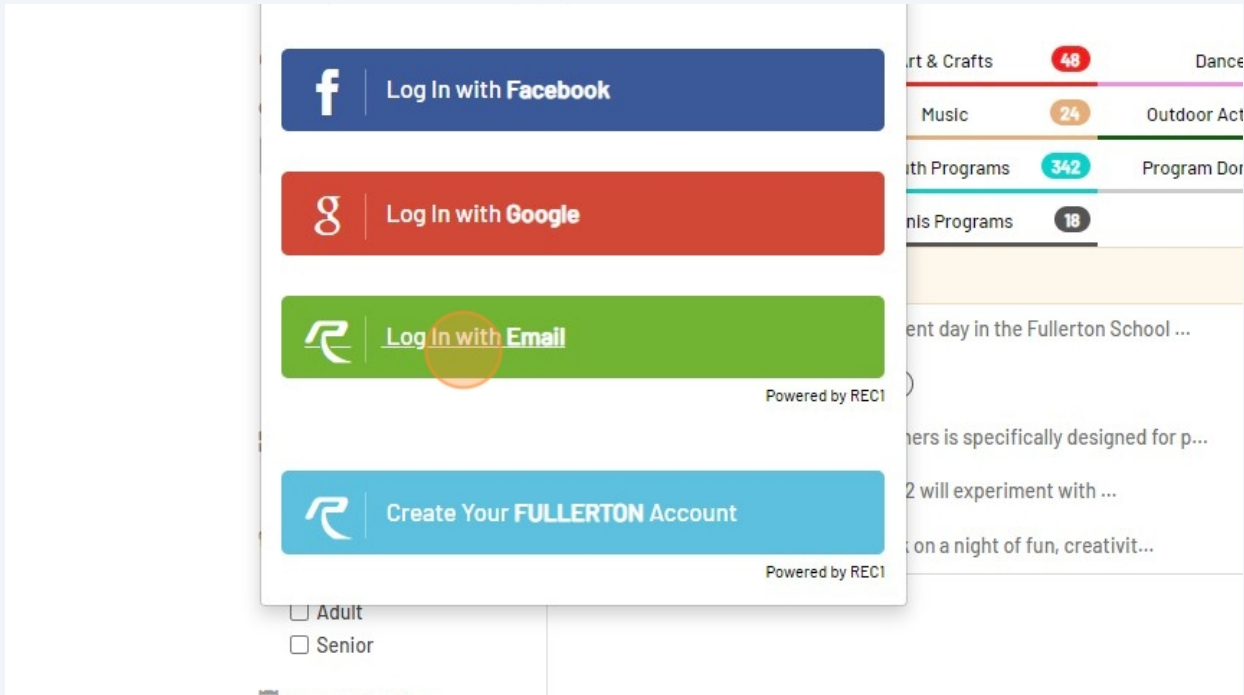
Log In with Facebook

Log In with Google

Log In with Email

Powered by REC1

Create Your FULLERTON Account

Powered by REC1

rt & Crafts 48
Dance
Music 24
Outdoor Act
th Programs 342
Program Dor
nis Programs 18

ent day in the Fullerton School ...

hers is specifically designed for p...

2 will experiment with ...

on a night of fun, creativit...

Adult
Senior